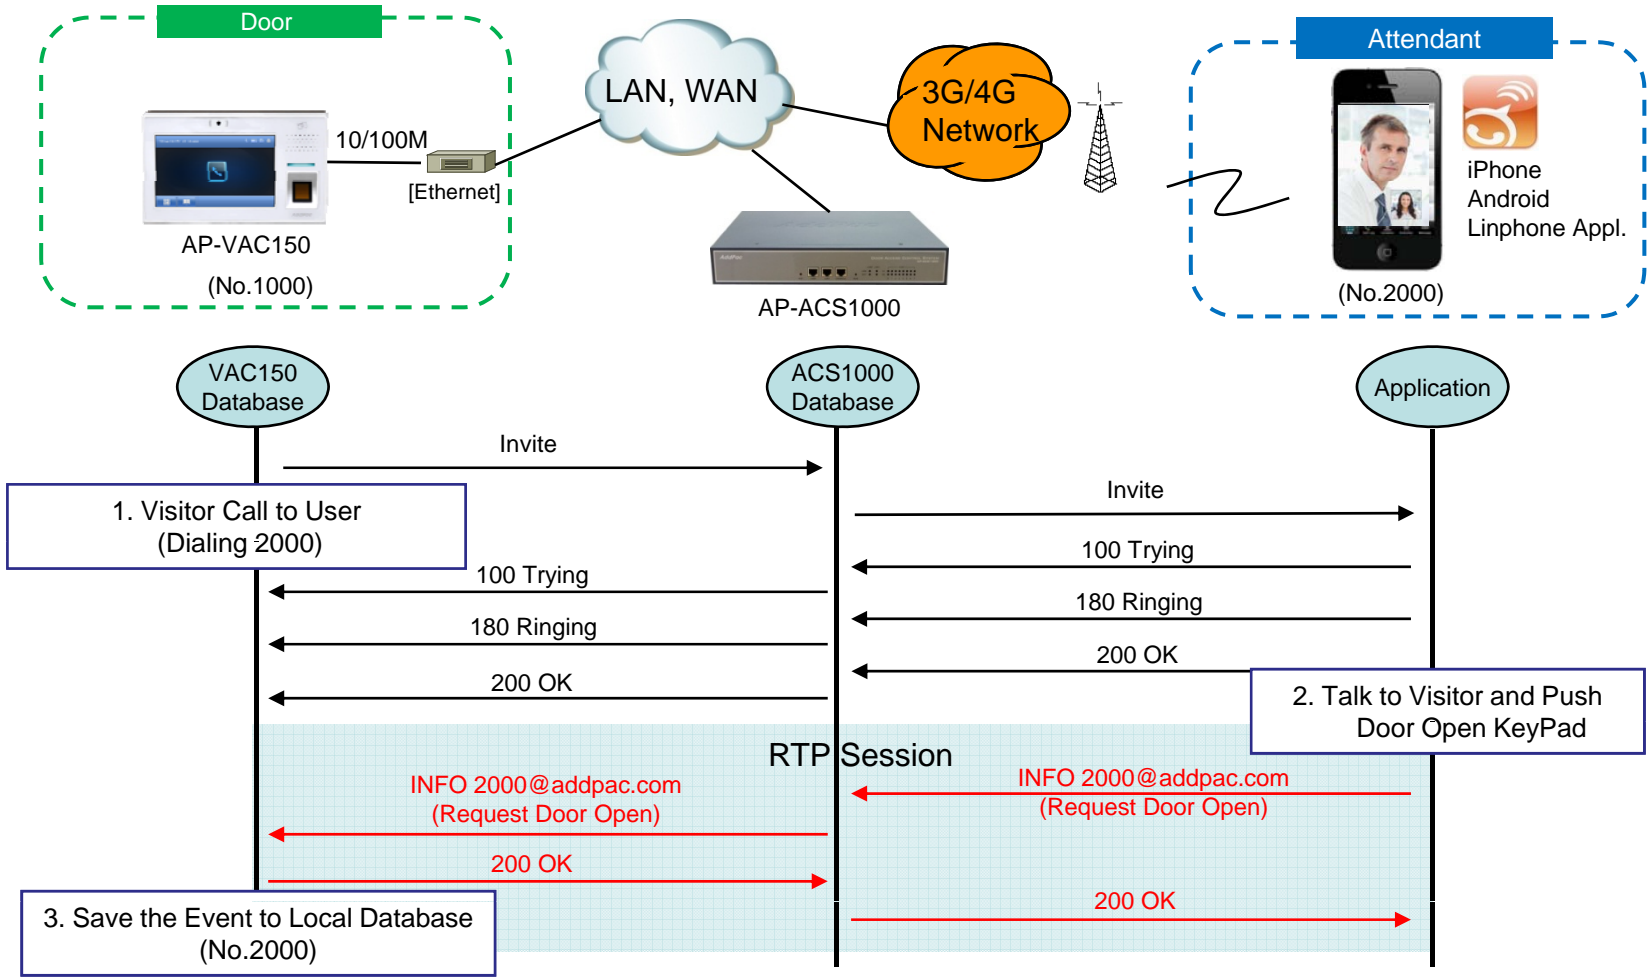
Door

10/100M

[Ethernet]

AP-VAC150

(No.1000)

LAN, WAN

3G/4G Network

AP-ACS1000

Attendant

iPhone
Android
Linphone Appl.

(No.2000)

VAC150 Database

ACS1000 Database

Application

Invite

1. Visitor Call to User (Dialing 2000)

Invite

100 Trying

100 Trying

180 Ringing

180 Ringing

200 OK

200 OK

2. Talk to Visitor and Push Door Open KeyPad

RTP Session

INFO 2000@addpac.com (Request Door Open)

INFO 2000@addpac.com (Request Door Open)

200 OK

3. Save the Event to Local Database (No.2000)

200 OK